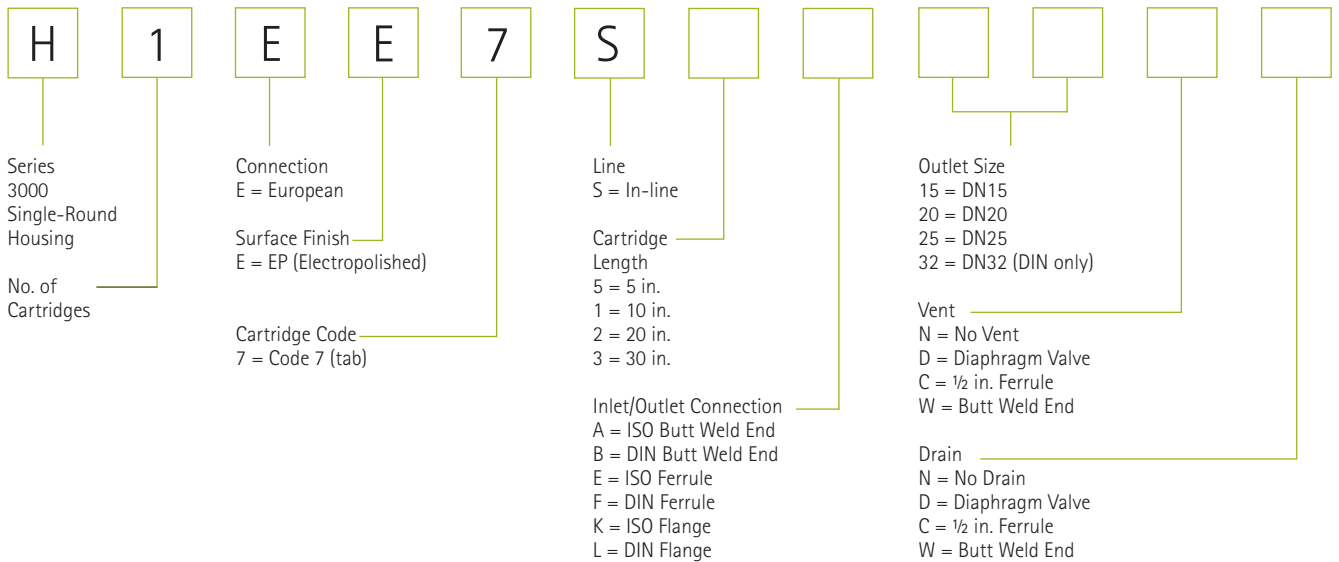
H 1 E E 7 S

Series
3000
Single-Round
Housing

No. of
Cartridges

Connection
E = European

Surface Finish
E = EP (Electropolished)

Cartridge Code
7 = Code 7 (tab)

Line
S = In-line

Cartridge
Length
5 = 5 in.
1 = 10 in.
2 = 20 in.
3 = 30 in.

Inlet/Outlet Connection
A = ISO Butt Weld End
B = DIN Butt Weld End
E = ISO Ferrule
F = DIN Ferrule
K = ISO Flange
L = DIN Flange

Outlet Size
15 = DN15
20 = DN20
25 = DN25
32 = DN32 (DIN only)

Vent
N = No Vent
D = Diaphragm Valve
C = ½ in. Ferrule
W = Butt Weld End

Drain
N = No Drain
D = Diaphragm Valve
C = ½ in. Ferrule
W = Butt Weld End